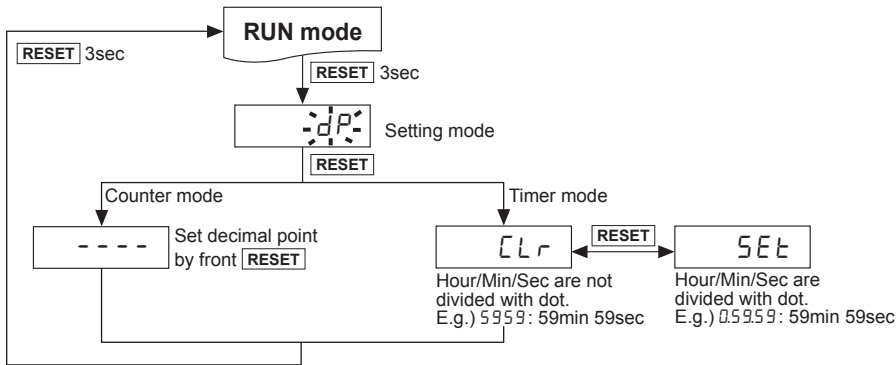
RUN mode

RESET 3sec

RESET 3sec

dP

Setting mode

RESET

Counter mode

Timer mode

- - - -

Set decimal point by front RESET

CLr

RESET

SEt

Hour/Min/Sec are not divided with dot. E.g.) 5959: 59min 59sec

Hour/Min/Sec are divided with dot. E.g.) 0.59.59: 59min 59sec